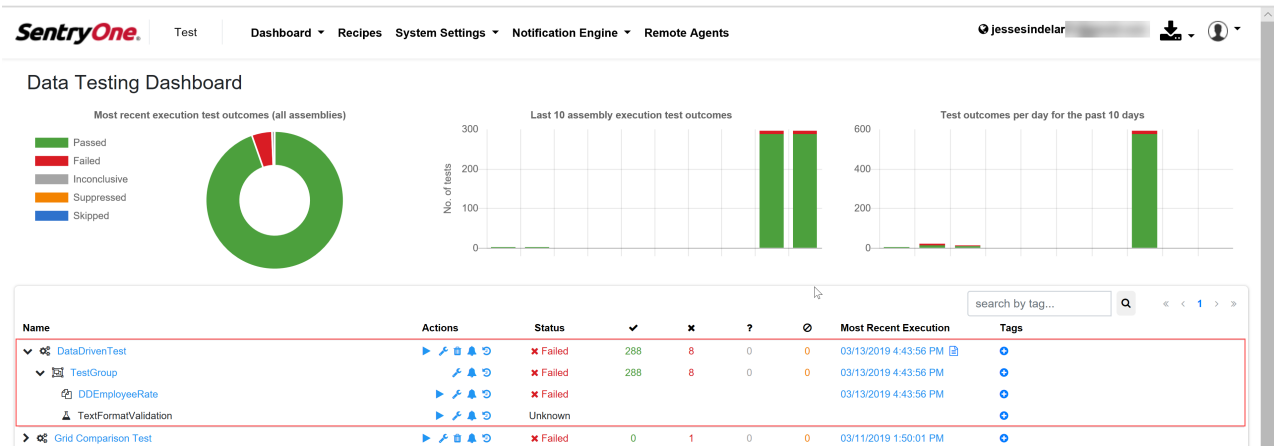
SentryOne. Test Dashboard ▾ Recipes System Settings ▾ Notification Engine ▾ Remote Agents

jessesindelar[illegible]

Data Testing Dashboard

Most recent execution test outcomes (all assemblies)

Passed
Failed
Inconclusive
Suppressed
Skipped

Last 10 assembly execution test outcomes

300
200
100
0
No. of tests

Test outcomes per day for the past 10 days

600
400
200
0

search by tag...

« ‹ 1 › »

| Name | Actions | Status | ✔ | ✖ | ? | ⊘ | Most Recent Execution | Tags |
|---|---|---|---|---|---|---|---|---|
| DataDrivenTest | | ✖ Failed | 288 | 8 | 0 | 0 | 03/13/2019 4:43:56 PM | |
| TestGroup | | ✖ Failed | 288 | 8 | 0 | 0 | 03/13/2019 4:43:56 PM | |
| DDEmployeeRate | | ✖ Failed | | | | | 03/13/2019 4:43:56 PM | |
| TextFormatValidation | | Unknown | | | | | | |
| Grid Comparison Test | | ✖ Failed | 0 | 1 | 0 | 0 | 03/11/2019 1:50:01 PM | |